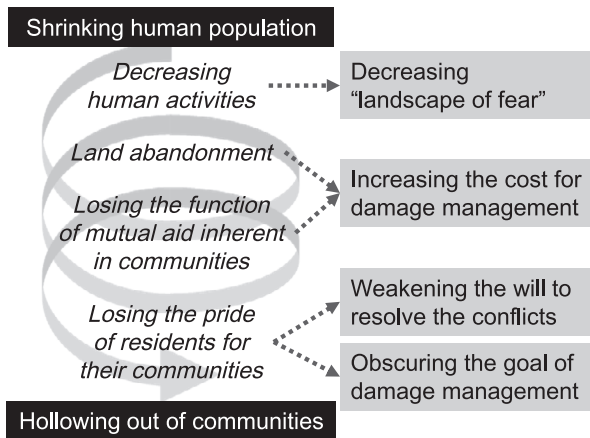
Shrinking human population

Decreasing human activities

Decreasing “landscape of fear”

Land abandonment

Increasing the cost for damage management

Losing the function of mutual aid inherent in communities

Losing the pride of residents for their communities

Weakening the will to resolve the conflicts

Obscuring the goal of damage management

Hollowing out of communities